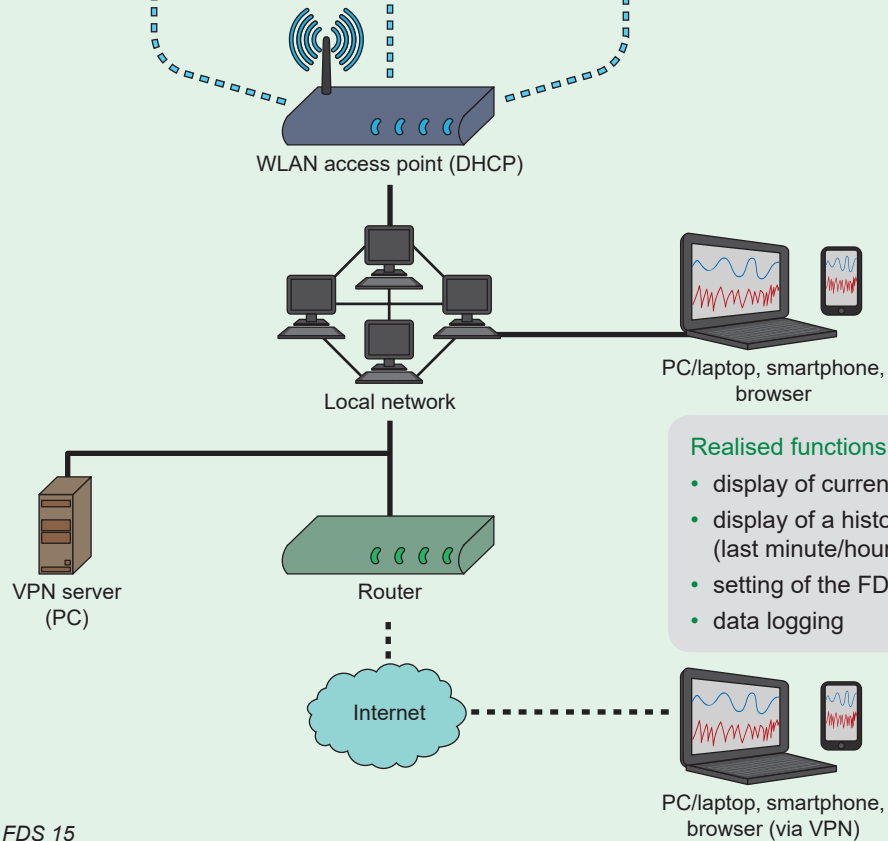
WLAN access point (DHCP)

Local network

PC/laptop, smartphone, browser

Realised functions

- display of curren
- display of a histo (last minute/hour
- setting of the FD
- data logging

VPN server (PC)

Router

Internet

PC/laptop, smartphone, browser (via VPN)

FDS 15